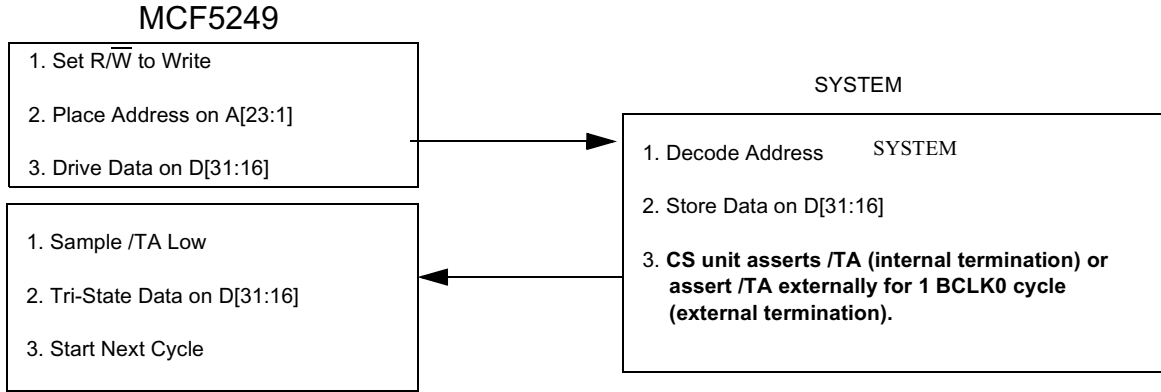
MCF5249

1. Set R/$\overline{W}$ to Write

2. Place Address on A[23:1]

3. Drive Data on D[31:16]

SYSTEM

1. Decode Address

SYSTEM

2. Store Data on D[31:16]

3. **CS unit asserts /TA (internal termination) or assert /TA externally for 1 BCLK0 cycle (external termination).**

1. Sample /TA Low

2. Tri-State Data on D[31:16]

3. Start Next Cycle